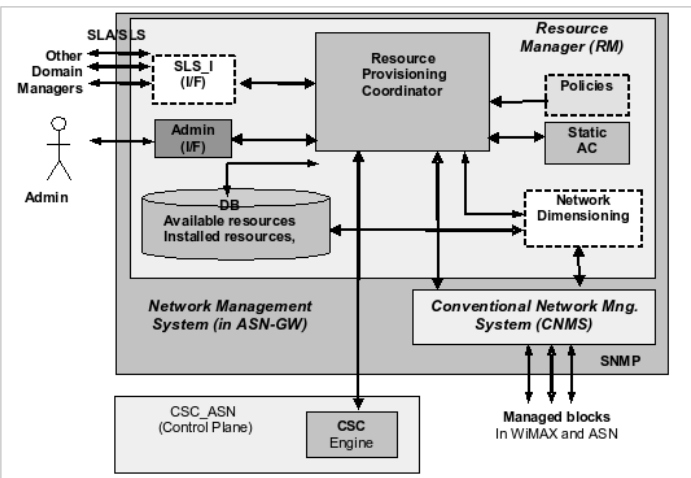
SLA/SLS

Other Domain Managers

SLS_I (I/F)

Resource Provisioning Coordinator

Resource Manager (RM)

Policies

Admin (I/F)

Static AC

Admin

DB Available resources Installed resources,

Network Dimensioning

Network Management System (in ASN-GW)

Conventional Network Mng. System (CNMS)

SNMP

CSC_ASN (Control Plane)

CSC Engine

Managed blocks In WiMAX and ASN